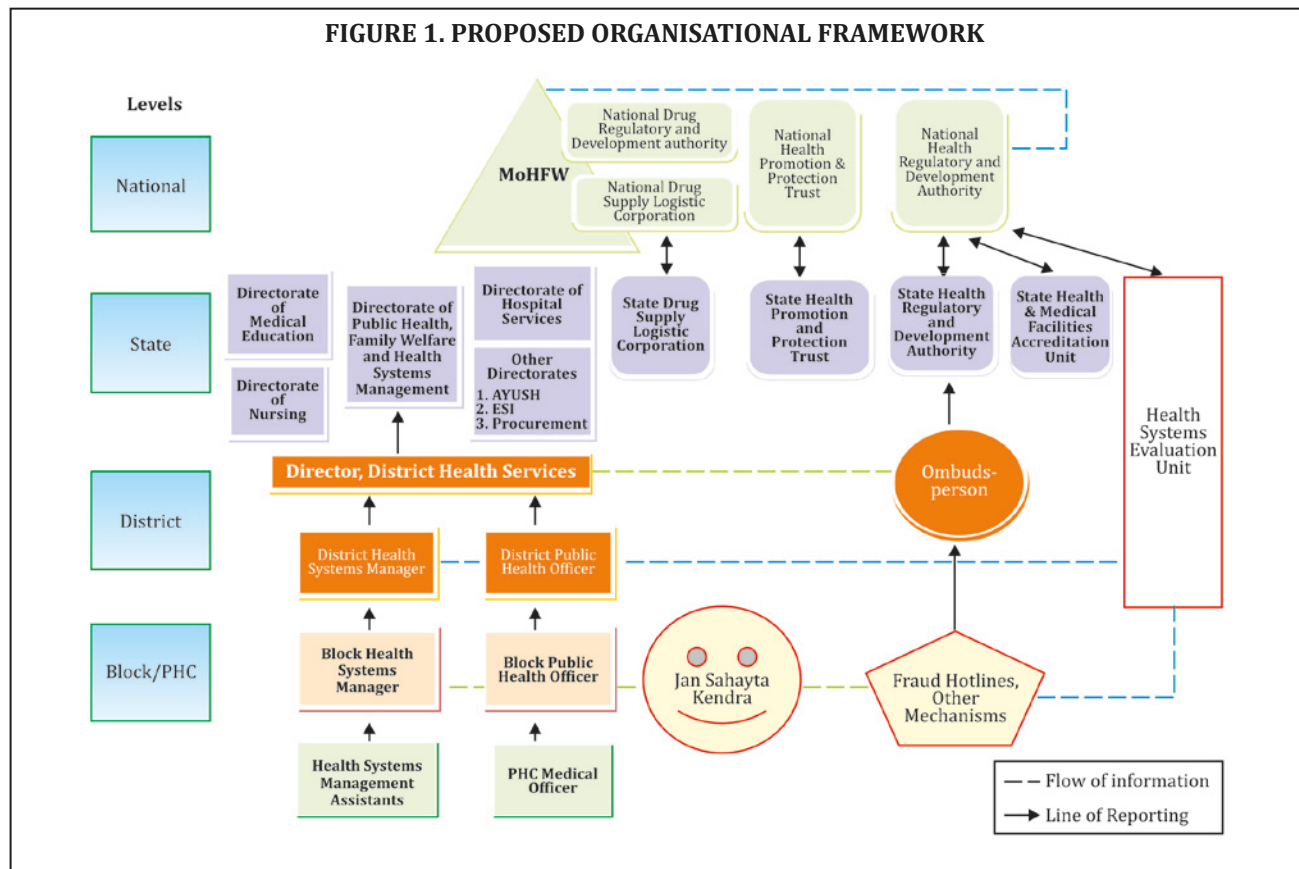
FIGURE 1. PROPOSED ORGANISATIONAL FRAMEWORK

Levels

National

State

District

Block/PHC

MoHFW

National Drug Regulatory and Development authority

National Drug Supply Logistic Corporation

National Health Promotion & Protection Trust

National Health Regulatory and Development Authority

Directorate of Medical Education

Directorate of Nursing

Directorate of Public Health, Family Welfare and Health Systems Management

Directorate of Hospital Services

Other Directorates
1. AYUSH
2. ESI
3. Procurement

State Drug Supply Logistic Corporation

State Health Promotion and Protection Trust

State Health Regulatory and Development Authority

State Health & Medical Facilities Accreditation Unit

Health Systems Evaluation Unit

Director, District Health Services

Ombuds-person

District Health Systems Manager

District Public Health Officer

Block Health Systems Manager

Block Public Health Officer

Jan Sahayta Kendra

Fraud Hotlines, Other Mechanisms

Health Systems Management Assistants

PHC Medical Officer

Flow of information

Line of Reporting